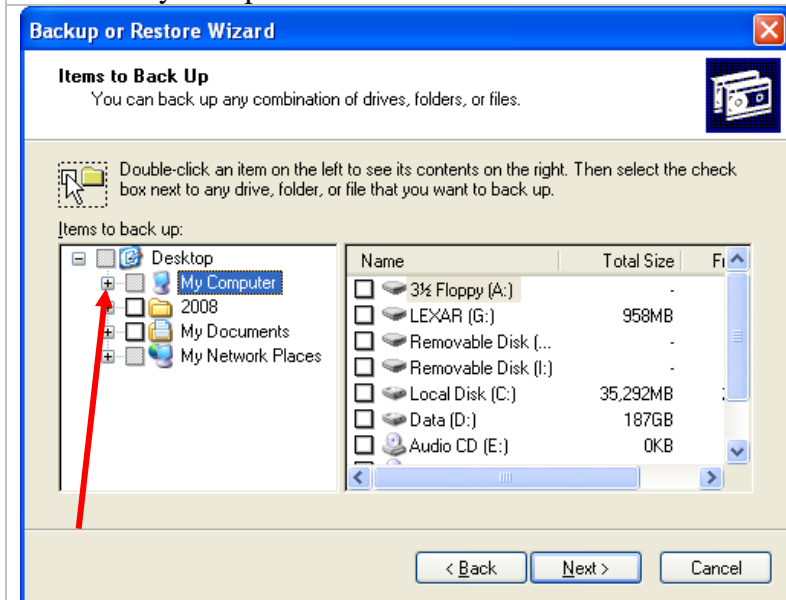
Backup or Restore Wizard

Items to Back Up
You can back up any combination of drives, folders, or files.

Double-click an item on the left to see its contents on the right. Then select the check box next to any drive, folder, or file that you want to back up.

Items to back up:

Desktop
My Computer
2008
My Documents
My Network Places

| Name | Total Size | F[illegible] |
|---|---|---|
| 3½ Floppy (A:) | - | |
| LEXAR (G:) | 958MB | |
| Removable Disk (... | - | |
| Removable Disk (I:) | - | |
| Local Disk (C:) | 35,292MB | |
| Data (D:) | 187GB | |
| Audio CD (E:) | 0KB | |

< Back
Next >
Cancel